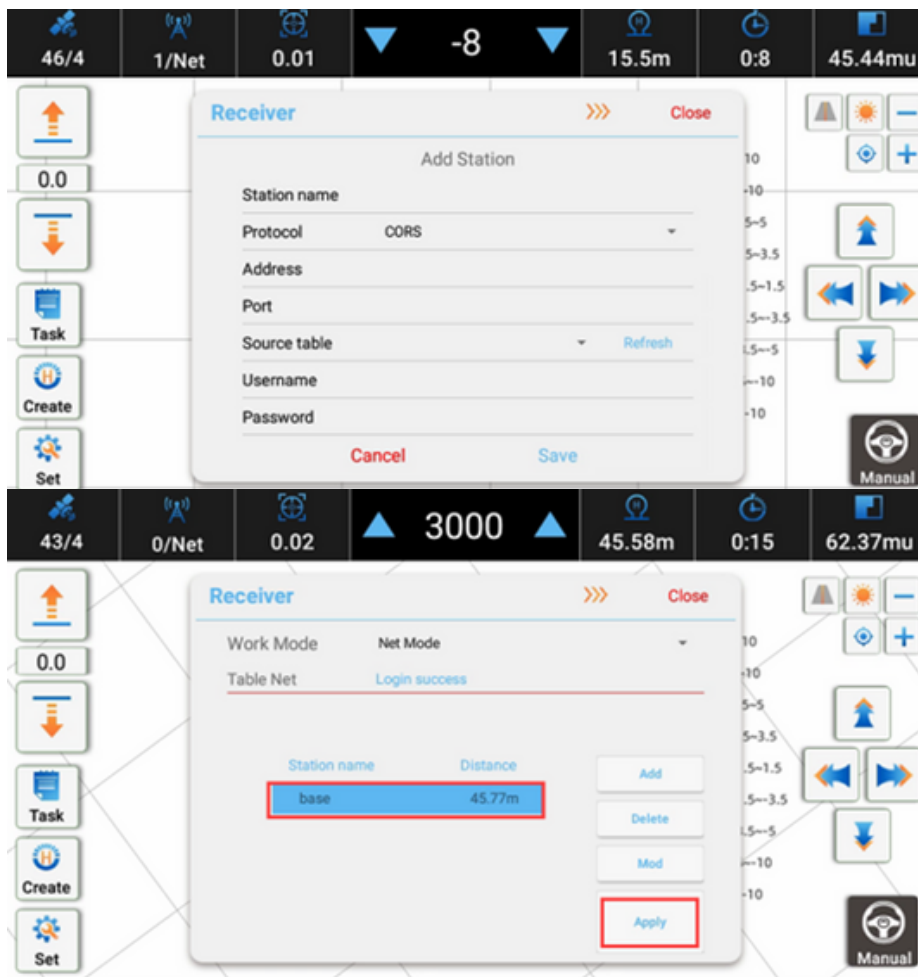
46/4 1/Net 0.01 -8 15.5m 0:8 45.44mu

0.0

Task

Create

Set

Receiver Close

Add Station

Station name

Protocol CORS

Address

Port

Source table Refresh

Username

Password

Cancel Save

10
-10
.5~5
5~3.5
.5~1.5
.5~-3.5
.5~-5
~-10
-10

Manual

43/4 0/Net 0.02 3000 45.58m 0:15 62.37mu

0.0

Task

Create

Set

Receiver Close

Work Mode Net Mode

Table Net Login success

| Station name | Distance |
|---|---|
| base | 45.77m |

Add

Delete

Mod

Apply

10
-10
5~5
5~3.5
.5~1.5
.5~-3.5
.5~-5
~-10
-10

Manual